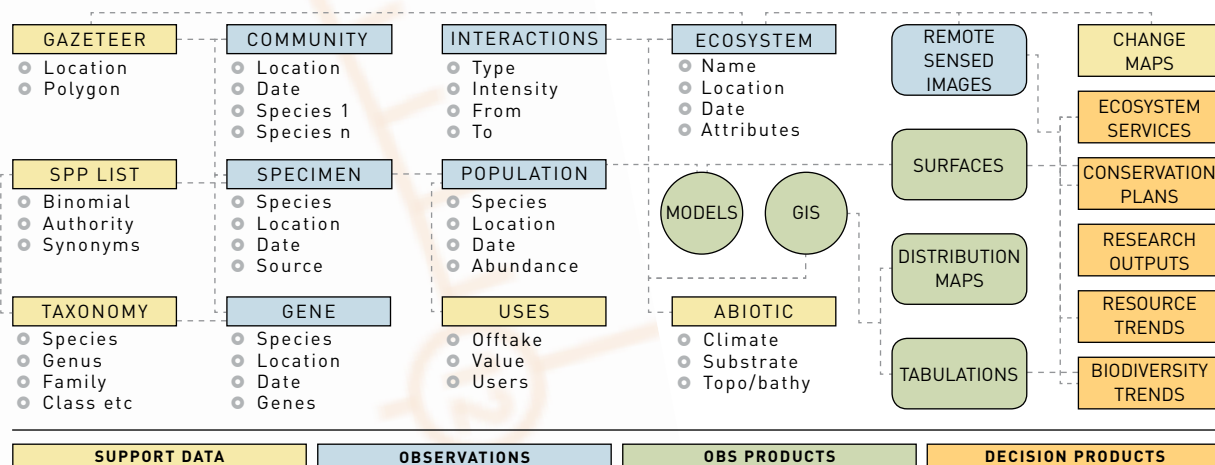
GAZETEER
Location
Polygon

COMMUNITY
Location
Date
Species 1
Species n

INTERACTIONS
Type
Intensity
From
To

ECOSYSTEM
Name
Location
Date
Attributes

REMOTE SENSED IMAGES

CHANGE MAPS

ECOSYSTEM SERVICES

SPP LIST
Binomial
Authority
Synonyms

SPECIMEN
Species
Location
Date
Source

POPULATION
Species
Location
Date
Abundance

MODELS

GIS

SURFACES

CONSERVATION PLANS

RESEARCH OUTPUTS

DISTRIBUTION MAPS

TAXONOMY
Species
Genus
Family
Class etc

GENE
Species
Location
Date
Genes

USES
Offtake
Value
Users

ABIOTIC
Climate
Substrate
Topo/bathy

RESOURCE TRENDS

TABULATIONS

BIODIVERSITY TRENDS

SUPPORT DATA

OBSERVATIONS

OBS PRODUCTS

DECISION PRODUCTS